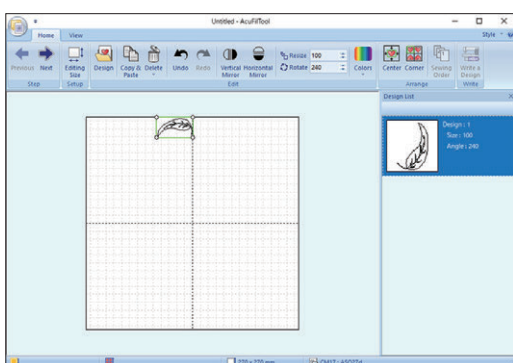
Untitled - AcuFilTool

Home View

Style

Previous Next
Step

Editing Size
Setup

Design Copy & Paste Delete Undo Redo Vertical Mirror Horizontal Mirror
Resize 100
Rotate 240
Colors
Edit

Center Corner Sewing Order
Arrange

Write a Design
Write

Design List

Design : 1
Size : 100
Angle : 240

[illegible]